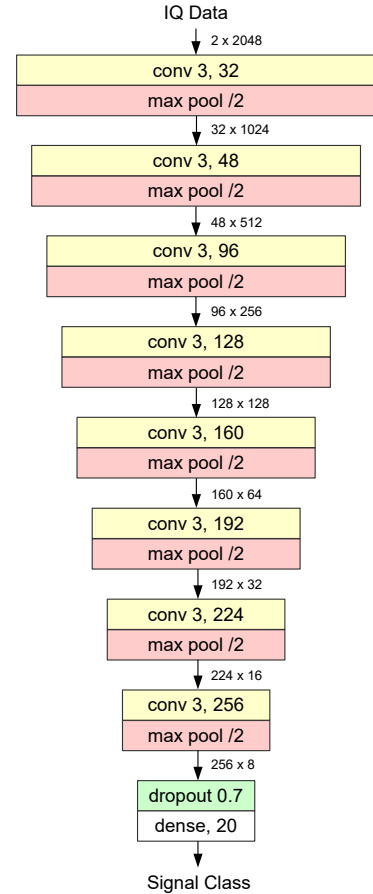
IQ Data

2 x 2048

conv 3, 32

max pool /2

32 x 1024

conv 3, 48

max pool /2

48 x 512

conv 3, 96

max pool /2

96 x 256

conv 3, 128

max pool /2

128 x 128

conv 3, 160

max pool /2

160 x 64

conv 3, 192

max pool /2

192 x 32

conv 3, 224

max pool /2

224 x 16

conv 3, 256

max pool /2

256 x 8

dropout 0.7

dense, 20

Signal Class